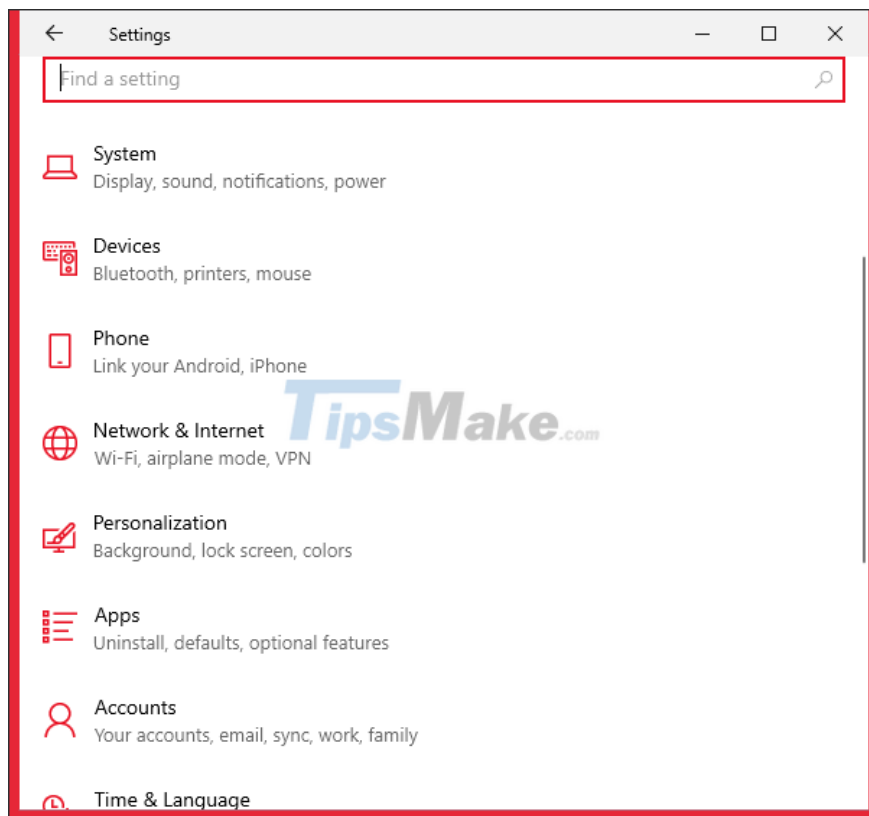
Settings

Find a setting

System
Display, sound, notifications, power

Devices
Bluetooth, printers, mouse

Phone
Link your Android, iPhone

TipsMake.com

Network & Internet
Wi-Fi, airplane mode, VPN

Personalization
Background, lock screen, colors

Apps
Uninstall, defaults, optional features

Accounts
Your accounts, email, sync, work, family

Time & Language